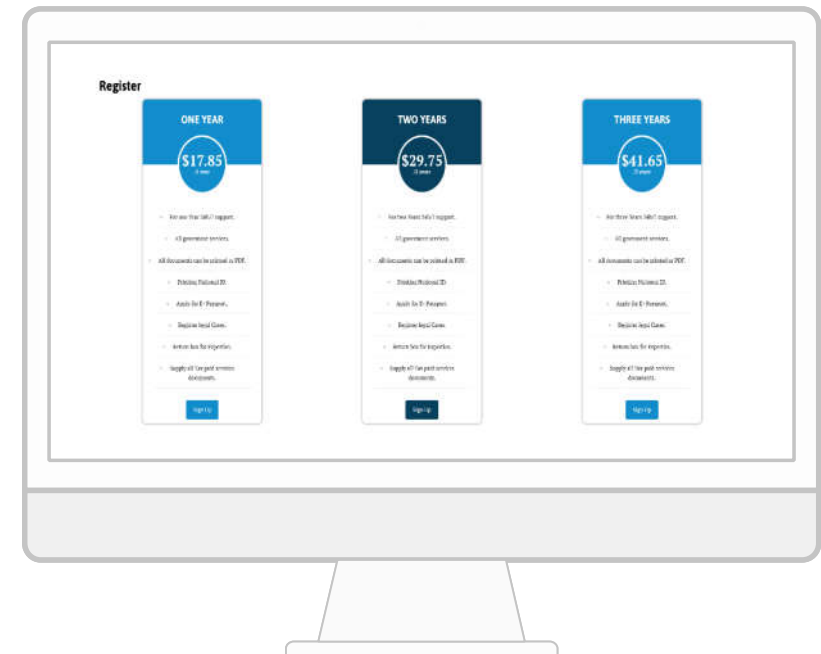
Register

ONE YEAR

$17.85
/1 year

For one Year 24h/7 support.

All government services.

All documents can be printed in PDF.

Printing National ID.

Apply for E-Passport.

Register legal Cases.

Return box for inspection.

Supply all free paid services documents.

Sign Up

TWO YEARS

$29.75
/2 years

For two Years 24h/7 support.

All government services.

All documents can be printed in PDF.

Printing National ID.

Apply for E-Passport.

Register legal Cases.

Return box for inspection.

Supply all free paid services documents.

Sign Up

THREE YEARS

$41.65
/3 years

For three Years 24h/7 support.

All government services.

All documents can be printed in PDF.

Printing National ID.

Apply for E-Passport.

Register legal Cases.

Return box for inspection.

Supply all free paid services documents.

Sign Up